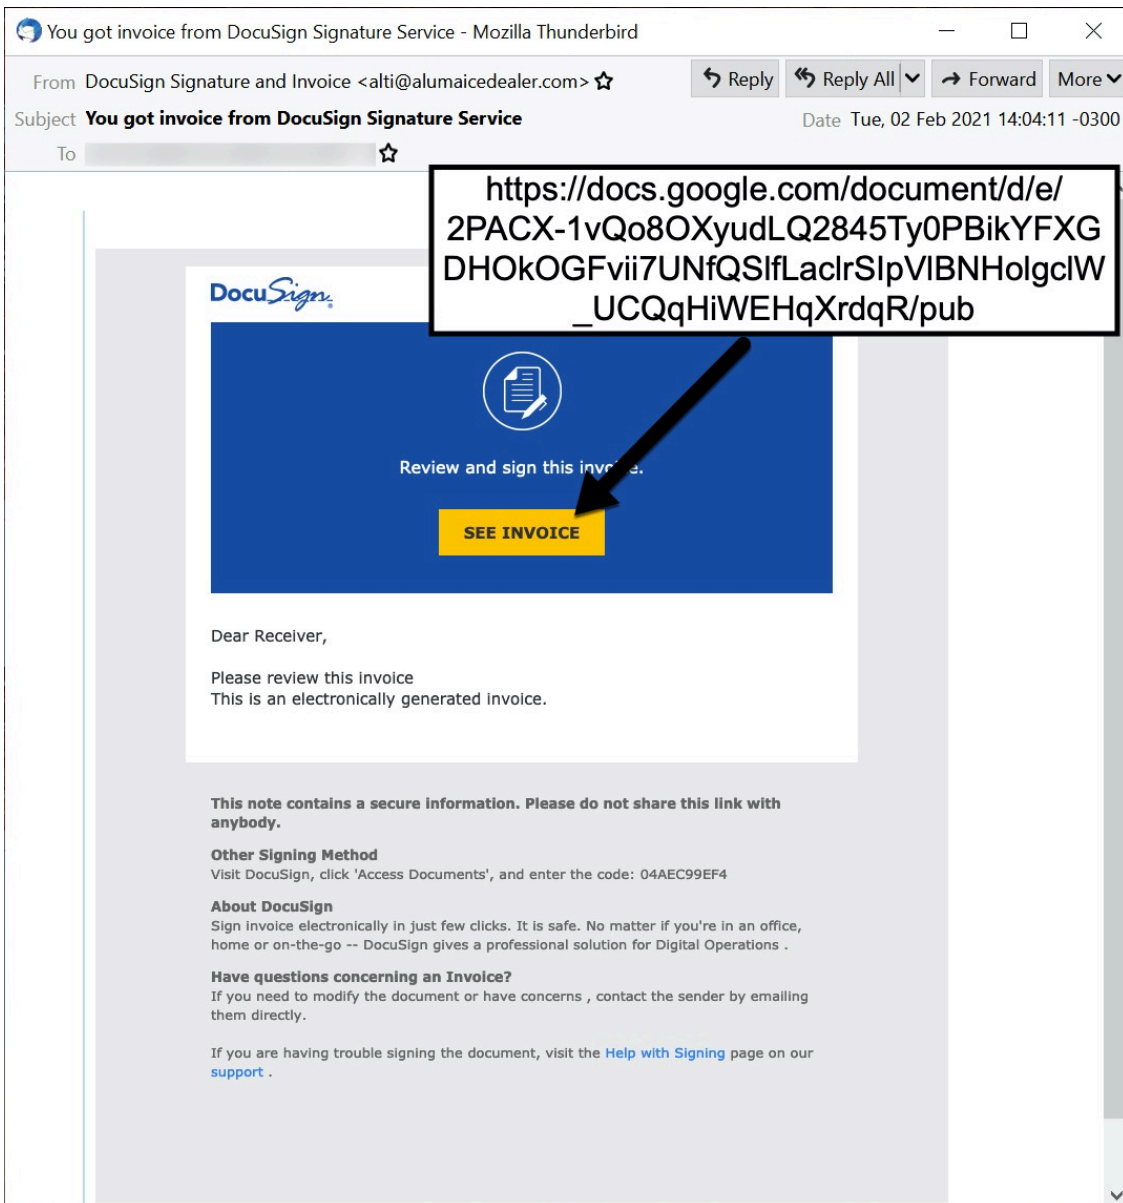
You got invoice from DocuSign Signature Service - Mozilla Thunderbird

From DocuSign Signature and Invoice <alti@alumaicedealer.com>

Reply | Reply All | Forward | More

Subject **You got invoice from DocuSign Signature Service**

Date Tue, 02 Feb 2021 14:04:11 -0300

To

https://docs.google.com/document/d/e/2PACX-1vQo8OXyudLQ2845Ty0PBikYFXGDHOkOGFvii7UNfQSlfLaclrSlpVlBNHolgclW_UCQqHiWEHqXrdqR/pub

DocuSign

Review and sign this inv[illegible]e.

SEE INVOICE

Dear Receiver,

Please review this invoice
This is an electronically generated invoice.

**This note contains a secure information. Please do not share this link with anybody.**

**Other Signing Method**
Visit DocuSign, click 'Access Documents', and enter the code: 04AEC99EF4

**About DocuSign**
Sign invoice electronically in just few clicks. It is safe. No matter if you're in an office, home or on-the-go -- DocuSign gives a professional solution for Digital Operations .

**Have questions concerning an Invoice?**
If you need to modify the document or have concerns , contact the sender by emailing them directly.

If you are having trouble signing the document, visit the Help with Signing page on our support .